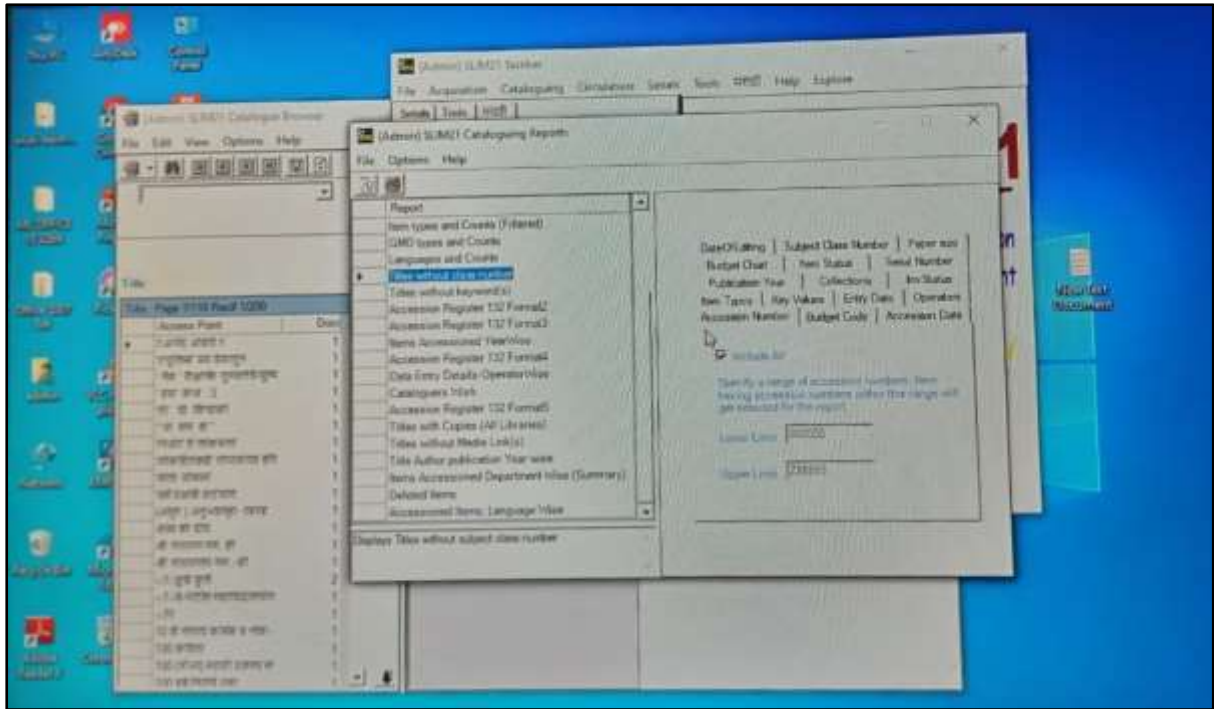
[Admin] SLIM21 Toolbar
File Acquisition Cataloguing Circulation Serials Tools हिन्दी Help Explore

[Admin] SLIM21 Catalogue Browser
File Edit View Options Help

Title
Titles : Page 1110 Rec# 1/200
Access Point

[Admin] SLIM21 Cataloguing Reports
File Options Help

Report
Item types and Counts (Filtered)
GMD types and Counts
Languages and Counts
Titles without class number
Titles without keyword(s)
Accession Register 132 Format2
Accession Register 132 Format3
Items Accessioned YearWise
Accession Register 132 Format4
Data Entry Details OperatorWise
Cataloguers Work
Accession Register 132 Format5
Titles with Copies (All Libraries)
Titles without Media Link(s)
Title Author publication Year wise
Items Accessioned Department Wise (Summary)
Deleted Items
Accessioned Items: Language Wise

Displays Titles without subject class number

DateOfLatting | Subject Class Number | Paper size
Budget Chart | Item Status | Serial Number
Publication Year | Collections | Inv Status
Item Types | Key Values | Entry Date | Operators
Accession Number | Budget Code | Accession Date

Include All

Specify a range of accession numbers. Items having accession numbers within this range will get selected for the report.

Lower Limit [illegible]
Upper Limit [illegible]

Recycle Bin
New Text Document